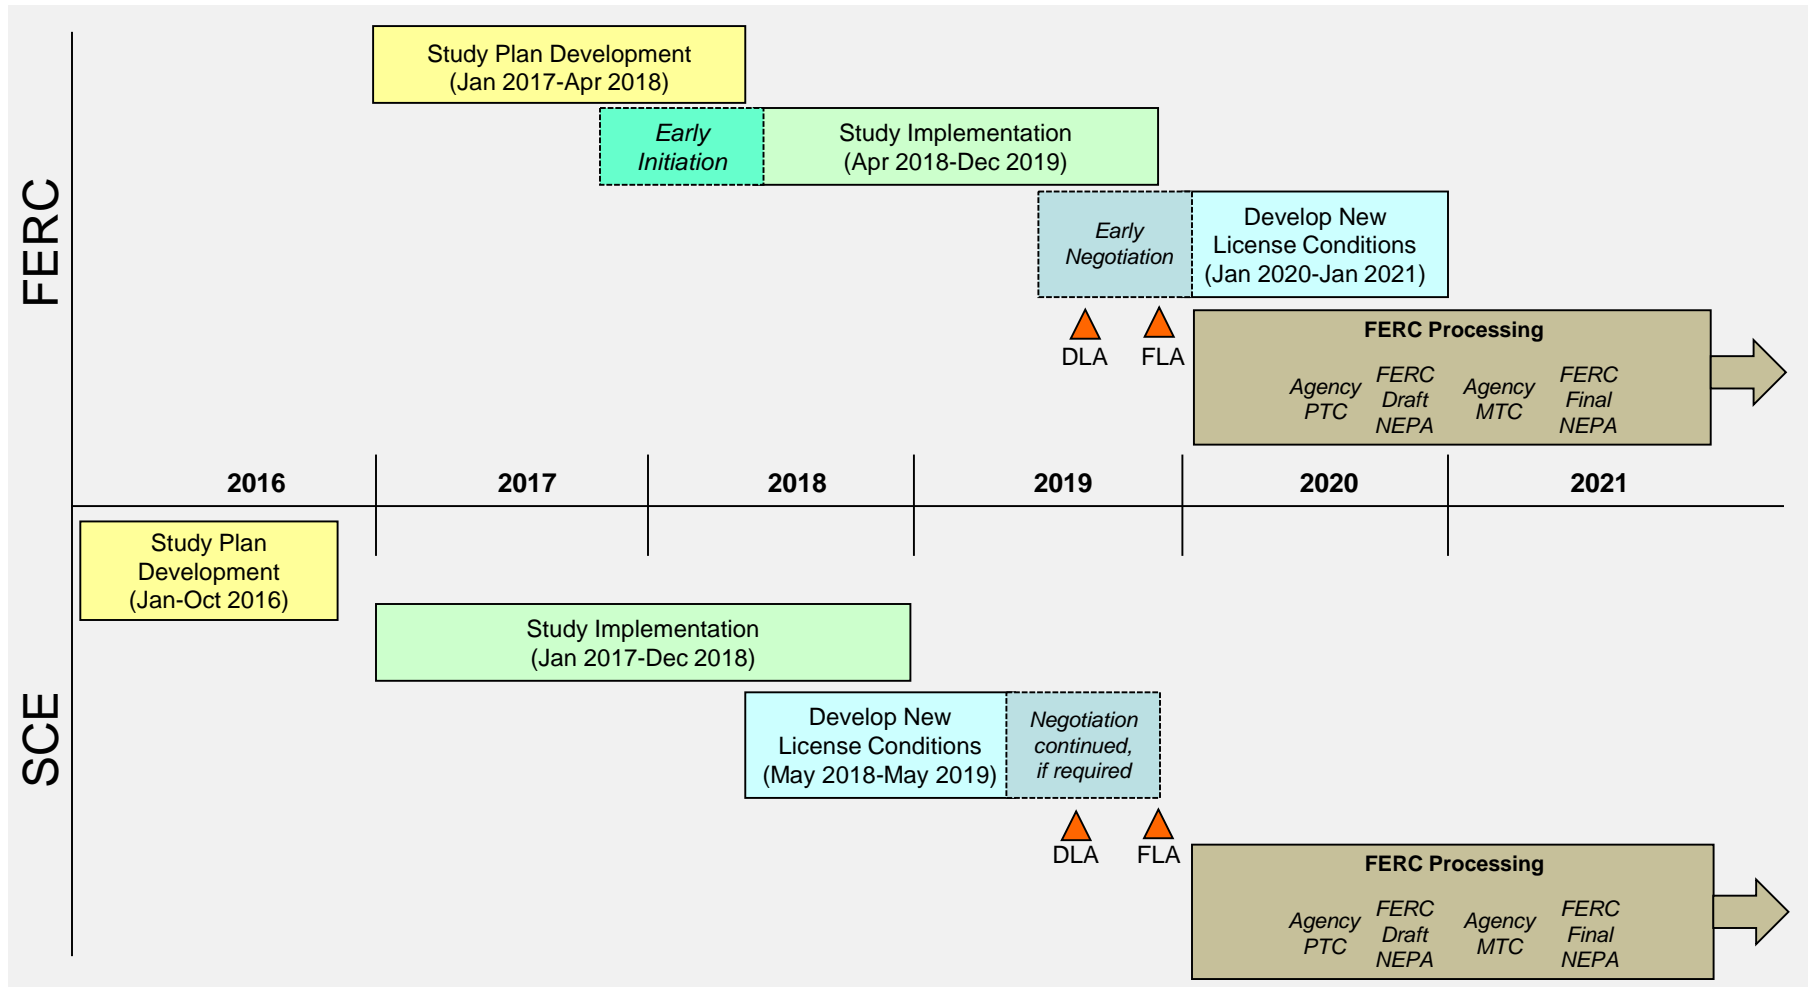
FERC

Study Plan Development
(Jan 2017-Apr 2018)

Early
Initiation

Study Implementation
(Apr 2018-Dec 2019)

Early
Negotiation

Develop New
License Conditions
(Jan 2020-Jan 2021)

DLA

FLA

FERC Processing

Agency
PTC

FERC
Draft
NEPA

Agency
MTC

FERC
Final
NEPA

| 2016 | 2017 | 2018 | 2019 | 2020 | 2021 |
|---|---|---|---|---|---|

SCE

Study Plan
Development
(Jan-Oct 2016)

Study Implementation
(Jan 2017-Dec 2018)

Develop New
License Conditions
(May 2018-May 2019)

Negotiation
continued,
if required

DLA

FLA

FERC Processing

Agency
PTC

FERC
Draft
NEPA

Agency
MTC

FERC
Final
NEPA